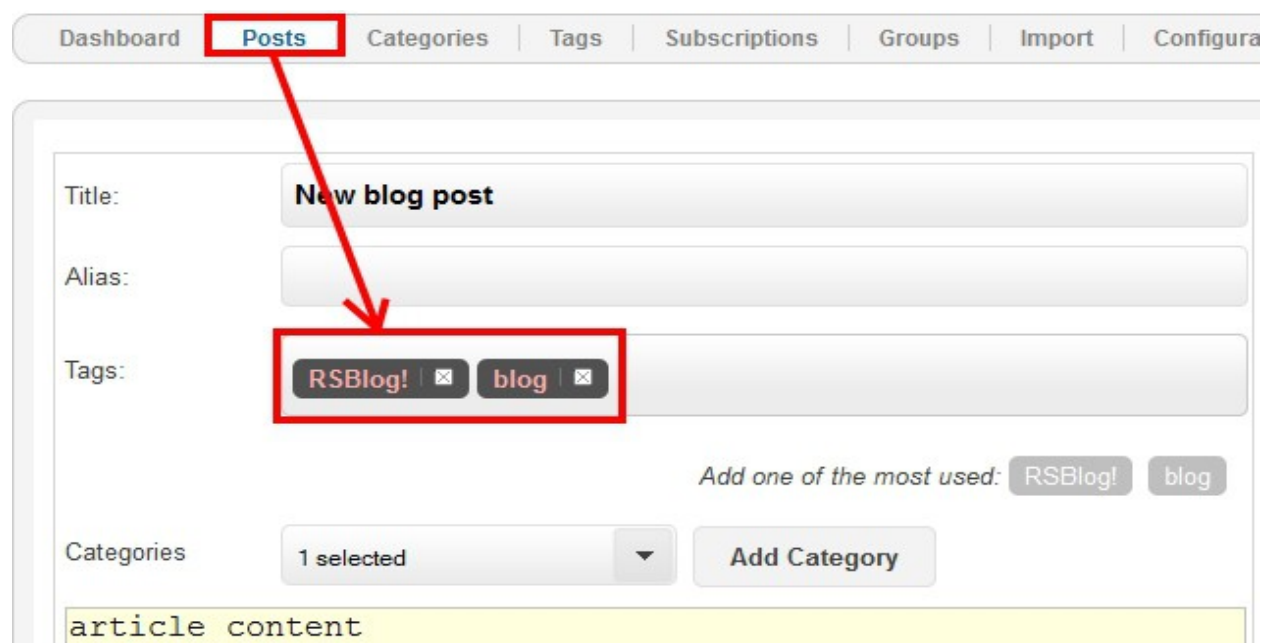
Dashboard | Posts | Categories | Tags | Subscriptions | Groups | Import | Configura

Title: New blog post

Alias:

Tags: RSBlog! ⊠ blog ⊠

Add one of the most used: RSBlog! blog

Categories 1 selected Add Category

article content